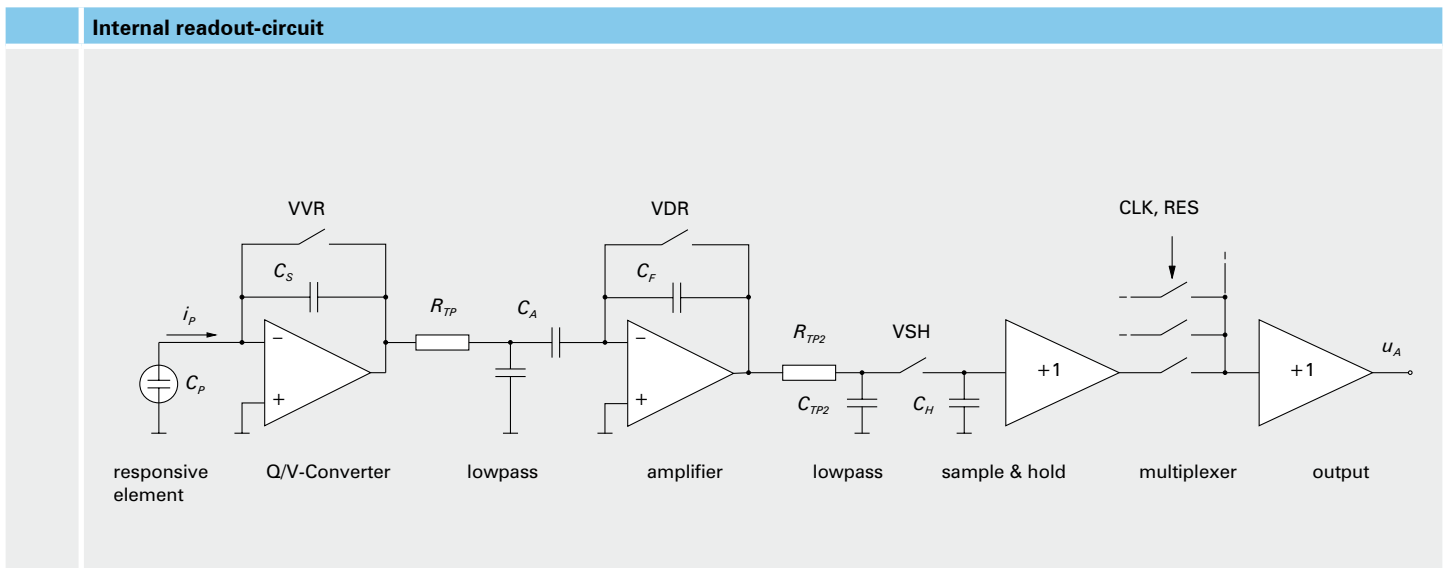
Internal readout-circuit

VVR

$C_S$

$i_P$

$C_P$

−

+

$R_{TP}$

$C_A$

VDR

$C_F$

−

+

$R_{TP2}$

$C_{TP2}$

VSH

$C_H$

+1

CLK, RES

+1

$u_A$

responsive element

Q/V-Converter

lowpass

amplifier

lowpass

sample & hold

multiplexer

output